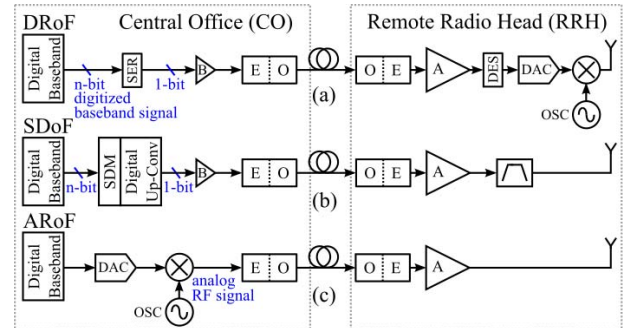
DRoF

Central Office (CO)

Remote Radio Head (RRH)

Digital Baseband

n-bit digitized baseband signal

SER

1-bit

B

E

O

(a)

O

E

A

DES

DAC

OSC

SDoF

Digital Baseband

n-bit

SDM

Digital Up-Conv

1-bit

B

E

O

(b)

O

E

A

ARoF

Digital Baseband

DAC

OSC

analog RF signal

E

O

(c)

O

E

A